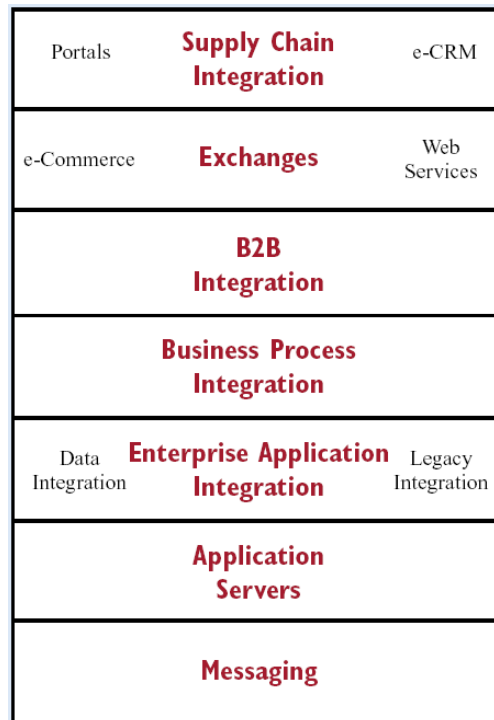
Portals Supply Chain Integration e-CRM

e-Commerce Exchanges Web Services

B2B Integration

Business Process Integration

Data Integration Enterprise Application Integration Legacy Integration

Application Servers

Messaging